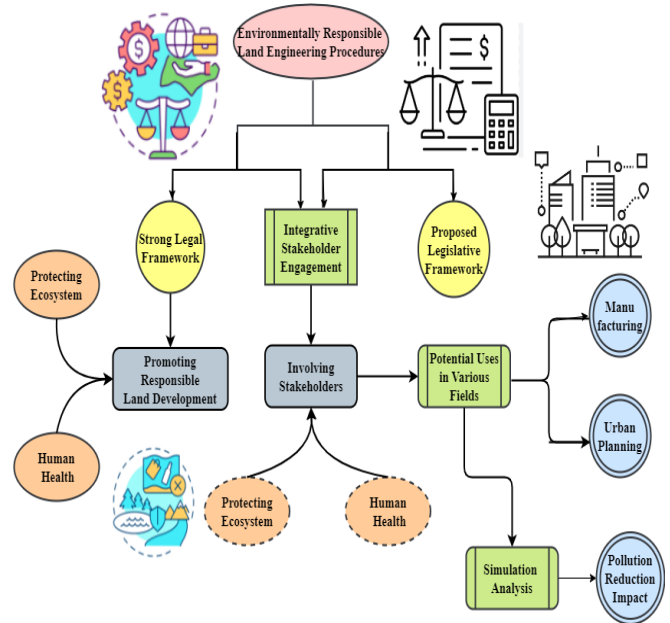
Environmentally Responsible Land Engineering Procedures

Strong Legal Framework

Integrative Stakeholder Engagement

Proposed Legislative Framework

Protecting Ecosystem

Promoting Responsible Land Development

Human Health

Involving Stakeholders

Potential Uses in Various Fields

Manu facturing

Urban Planning

Protecting Ecosystem

Human Health

Simulation Analysis

Pollution Reduction Impact